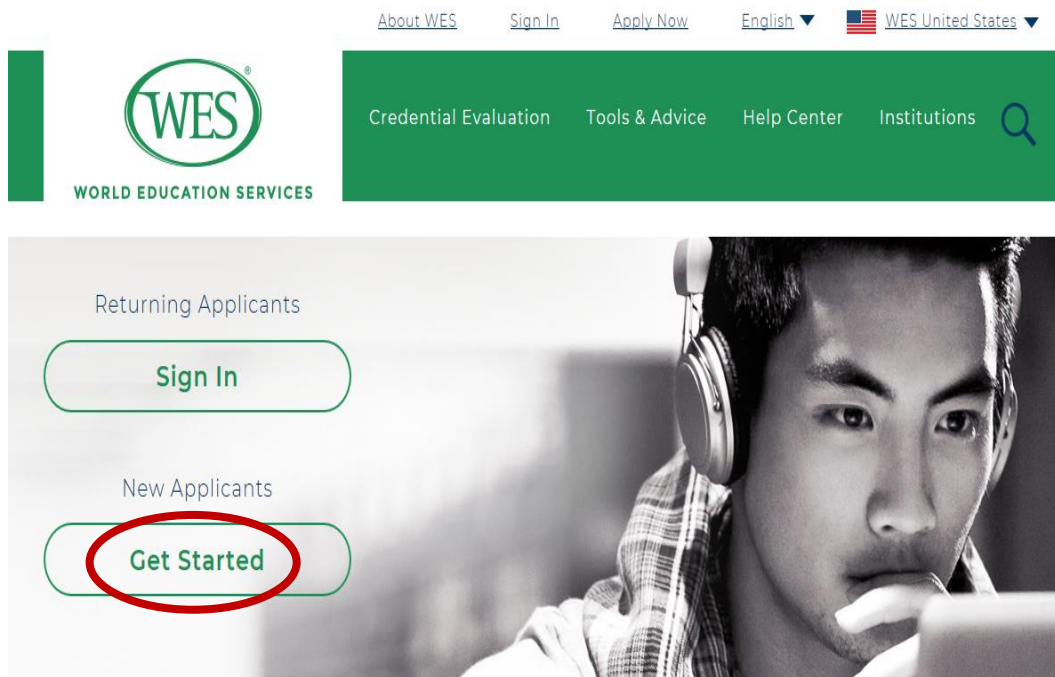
About WES Sign In Apply Now English WES United States

WES®
WORLD EDUCATION SERVICES

Credential Evaluation Tools & Advice Help Center Institutions

Returning Applicants

Sign In

New Applicants

Get Started